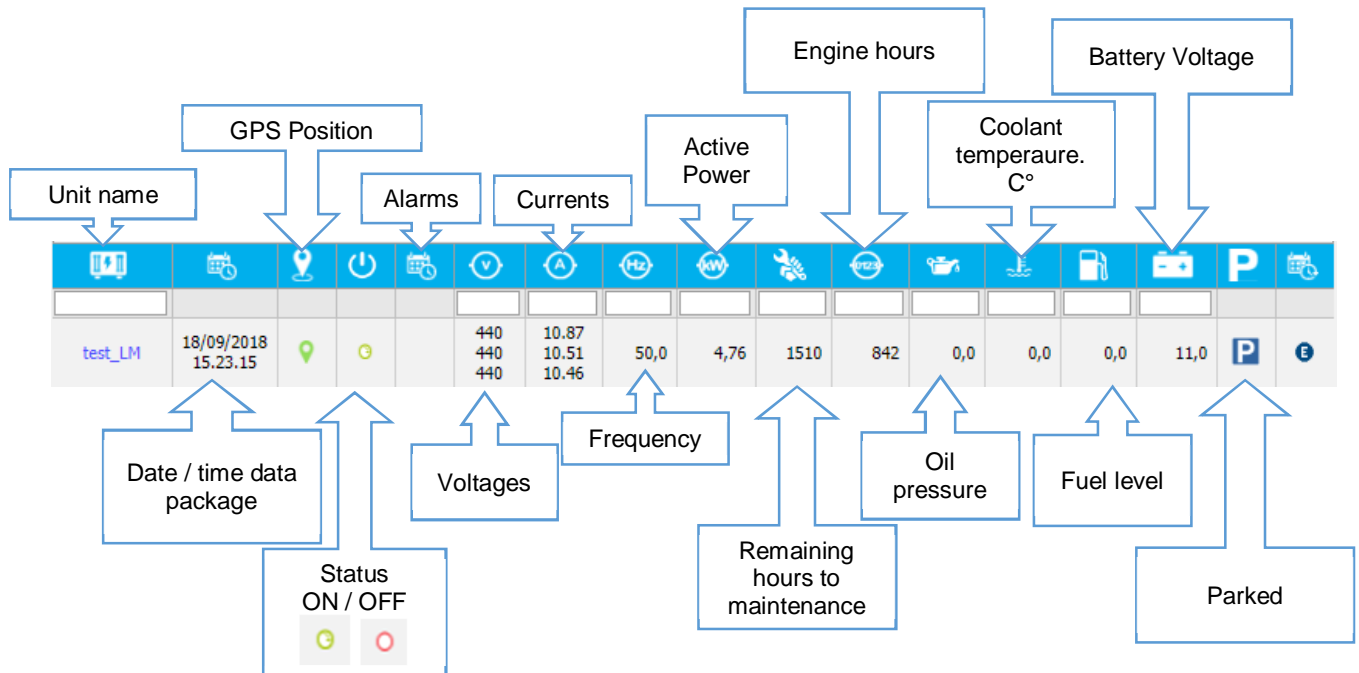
Engine hours

Battery Voltage

GPS Position

Coolant temperaure. C°

Active Power

Unit name

Alarms

Currents

| | | | | | V | A | Hz | kW | | 0123 | | | | | P | |
|---|---|---|---|---|---|---|---|---|---|---|---|---|---|---|---|---|
| test_LM | 18/09/2018 15.23.15 | | | | 440 440 440 | 10.87 10.51 10.46 | 50,0 | 4,76 | 1510 | 842 | 0,0 | 0,0 | 0,0 | 11,0 | P | E |

Frequency

Date / time data package

Voltages

Oil pressure

Fuel level

Status ON / OFF

Remaining hours to maintenance

Parked